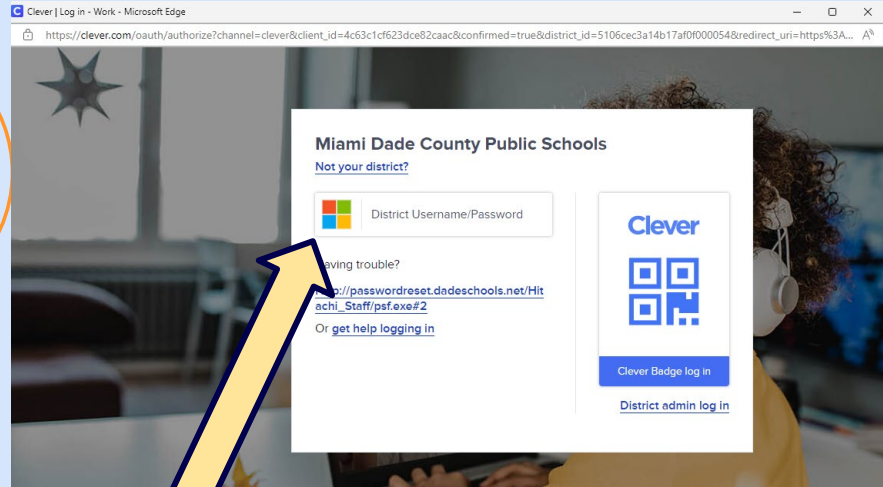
Clever | Log in - Work - Microsoft Edge

https://clever.com/oauth/authorize?channel=clever&client_id=4c63c1cf623dce82caac&confirmed=true&district_id=5106cec3a14b17af0f000054&redirect_uri=https%3A...

Miami Dade County Public Schools

Not your district?

District Username/Password

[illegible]aving trouble?

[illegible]://passwordreset.dadeschools.net/Hitachi_Staff/psf.exe#2

Or get help logging in

Clever

Clever Badge log in

District admin log in